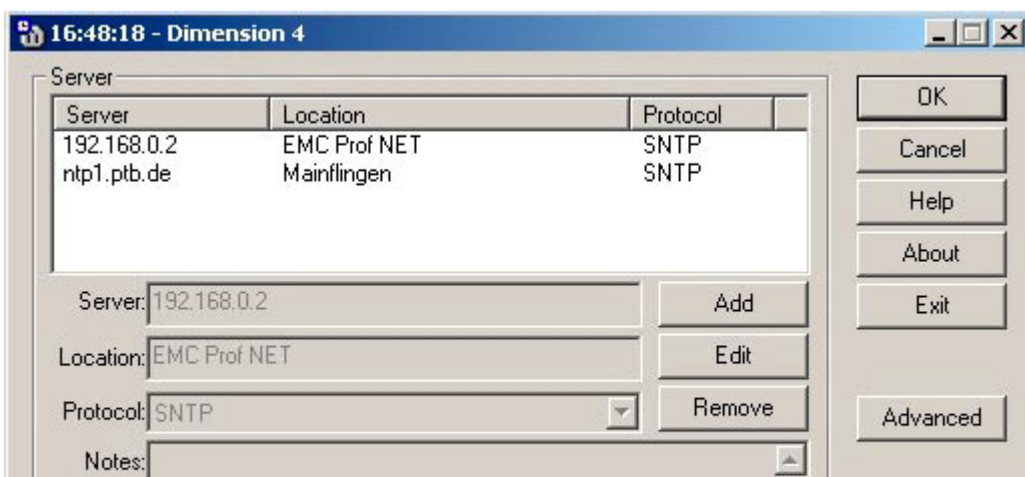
16:48:18 - Dimension 4

Server

| Server | Location | Protocol |
|---|---|---|
| 192.168.0.2 | EMC Prof NET | SNTP |
| ntp1.ptb.de | Mainflingen | SNTP |

Server: 192.168.0.2

Location: EMC Prof NET

Protocol: SNTP

Notes:

Add

Edit

Remove

OK

Cancel

Help

About

Exit

Advanced